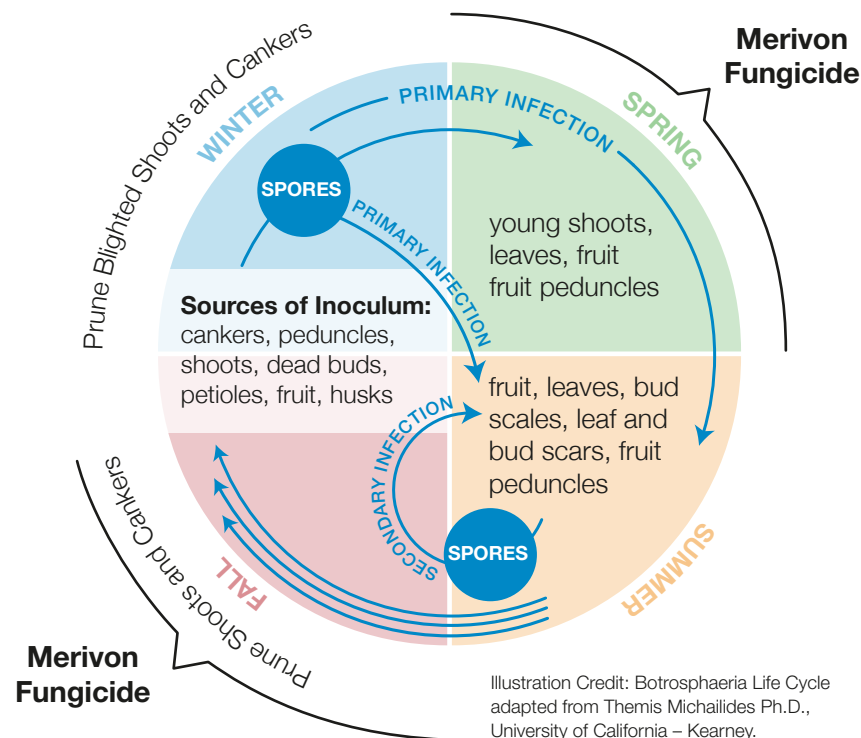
Prune Blighted Shoots and Cankers

Merivon Fungicide

WINTER

PRIMARY INFECTION

SPRING

SPORES

PRIMARY INFECTION

young shoots, leaves, fruit fruit peduncles

Sources of Inoculum: cankers, peduncles, shoots, dead buds, petioles, fruit, husks

fruit, leaves, bud scales, leaf and bud scars, fruit peduncles

SECONDARY INFECTION

SPORES

FALL

SUMMER

Prune Shoots and Cankers

Merivon Fungicide

Illustration Credit: Botrosphaeria Life Cycle adapted from Themis Michailides Ph.D., University of California – Kearney.